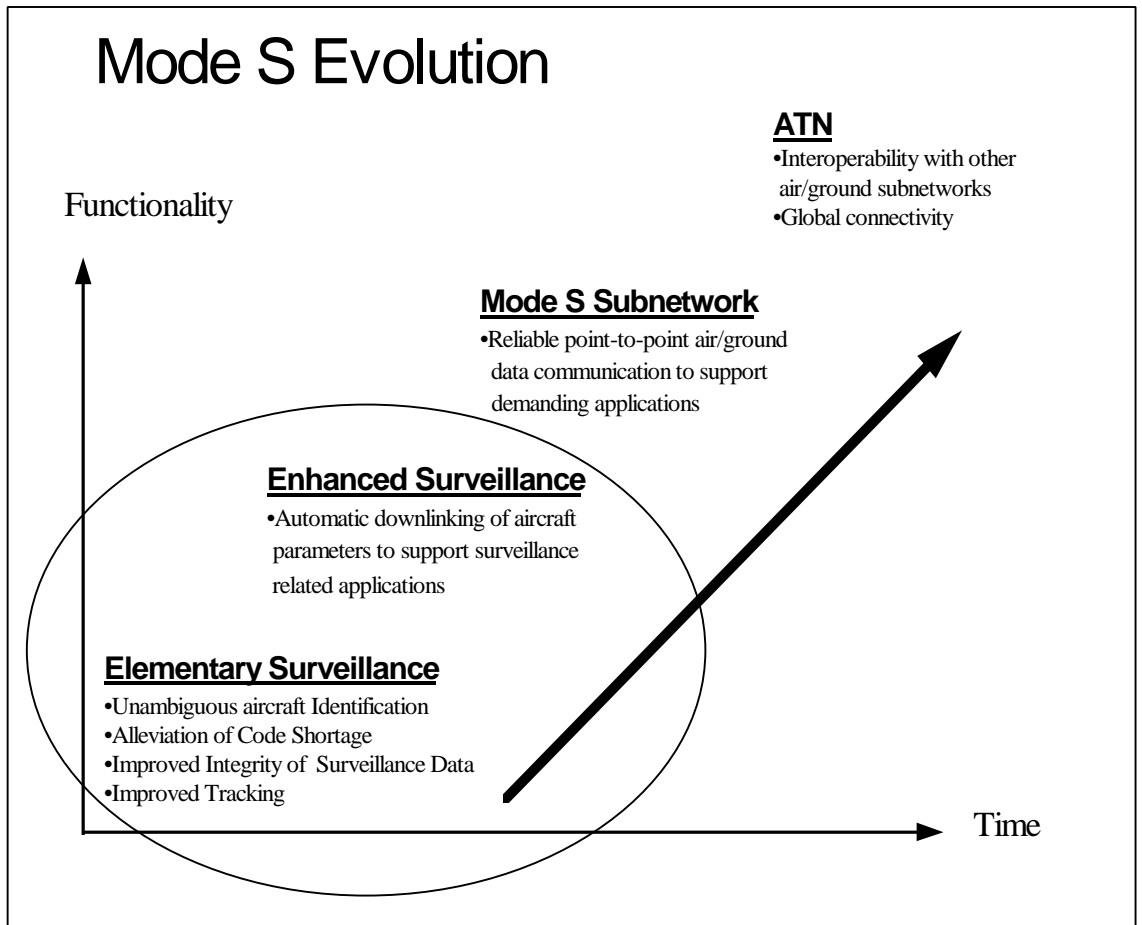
Mode S Evolution

ATN
•Interoperability with other air/ground subnetworks
•Global connectivity

Functionality

Mode S Subnetwork
•Reliable point-to-point air/ground data communication to support demanding applications

Enhanced Surveillance
•Automatic downlinking of aircraft parameters to support surveillance related applications

Elementary Surveillance
•Unambiguous aircraft Identification
•Alleviation of Code Shortage
•Improved Integrity of Surveillance Data
•Improved Tracking

Time